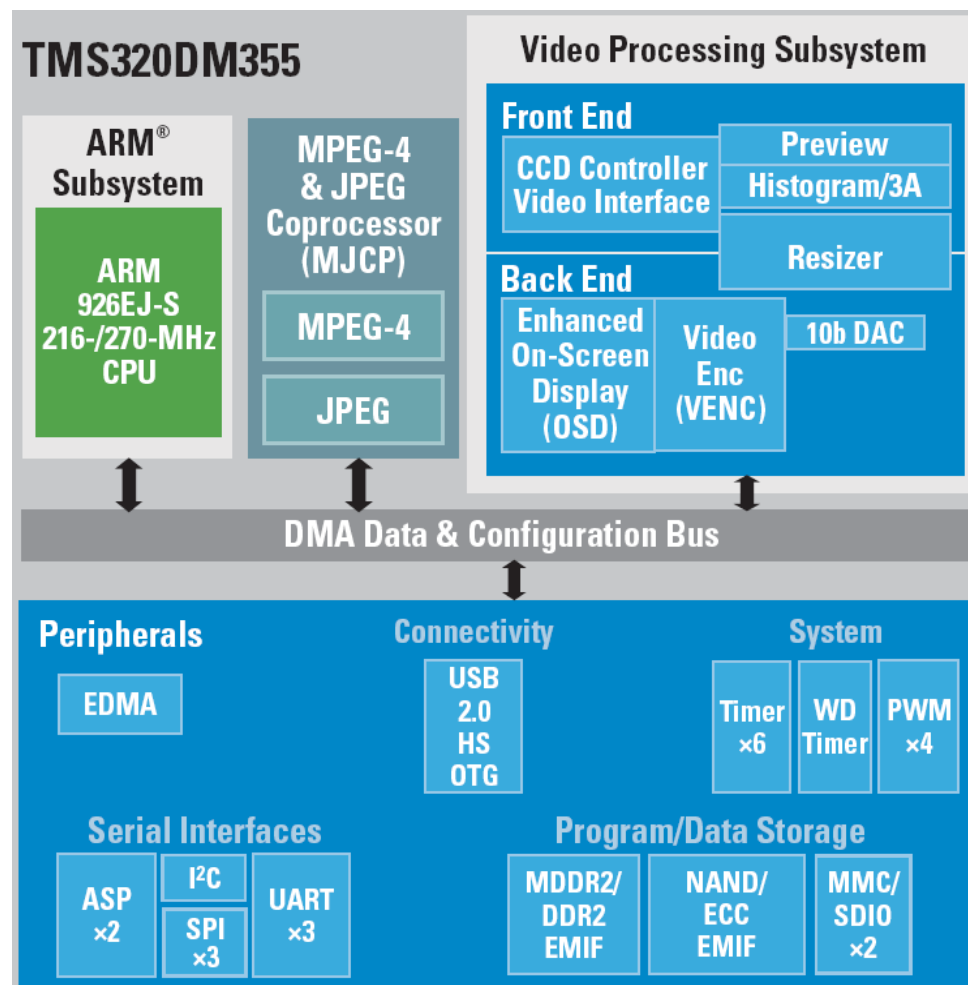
TMS320DM355

ARM®
Subsystem

ARM
926EJ-S
216-/270-MHz
CPU

MPEG-4
& JPEG
Coprocessor
(MJCP)

MPEG-4

JPEG

Video Processing Subsystem

Front End

CCD Controller
Video Interface

Preview

Histogram/3A

Resizer

Back End

Enhanced
On-Screen
Display
(OSD)

Video
Enc
(VENC)

10b DAC

DMA Data & Configuration Bus

Peripherals

EDMA

Connectivity

USB
2.0
HS
OTG

System

Timer
×6

WD
Timer

PWM
×4

Serial Interfaces

ASP
×2

I$^2$C

SPI
×3

UART
×3

Program/Data Storage

MDDR2/
DDR2
EMIF

NAND/
ECC
EMIF

MMC/
SDIO
×2